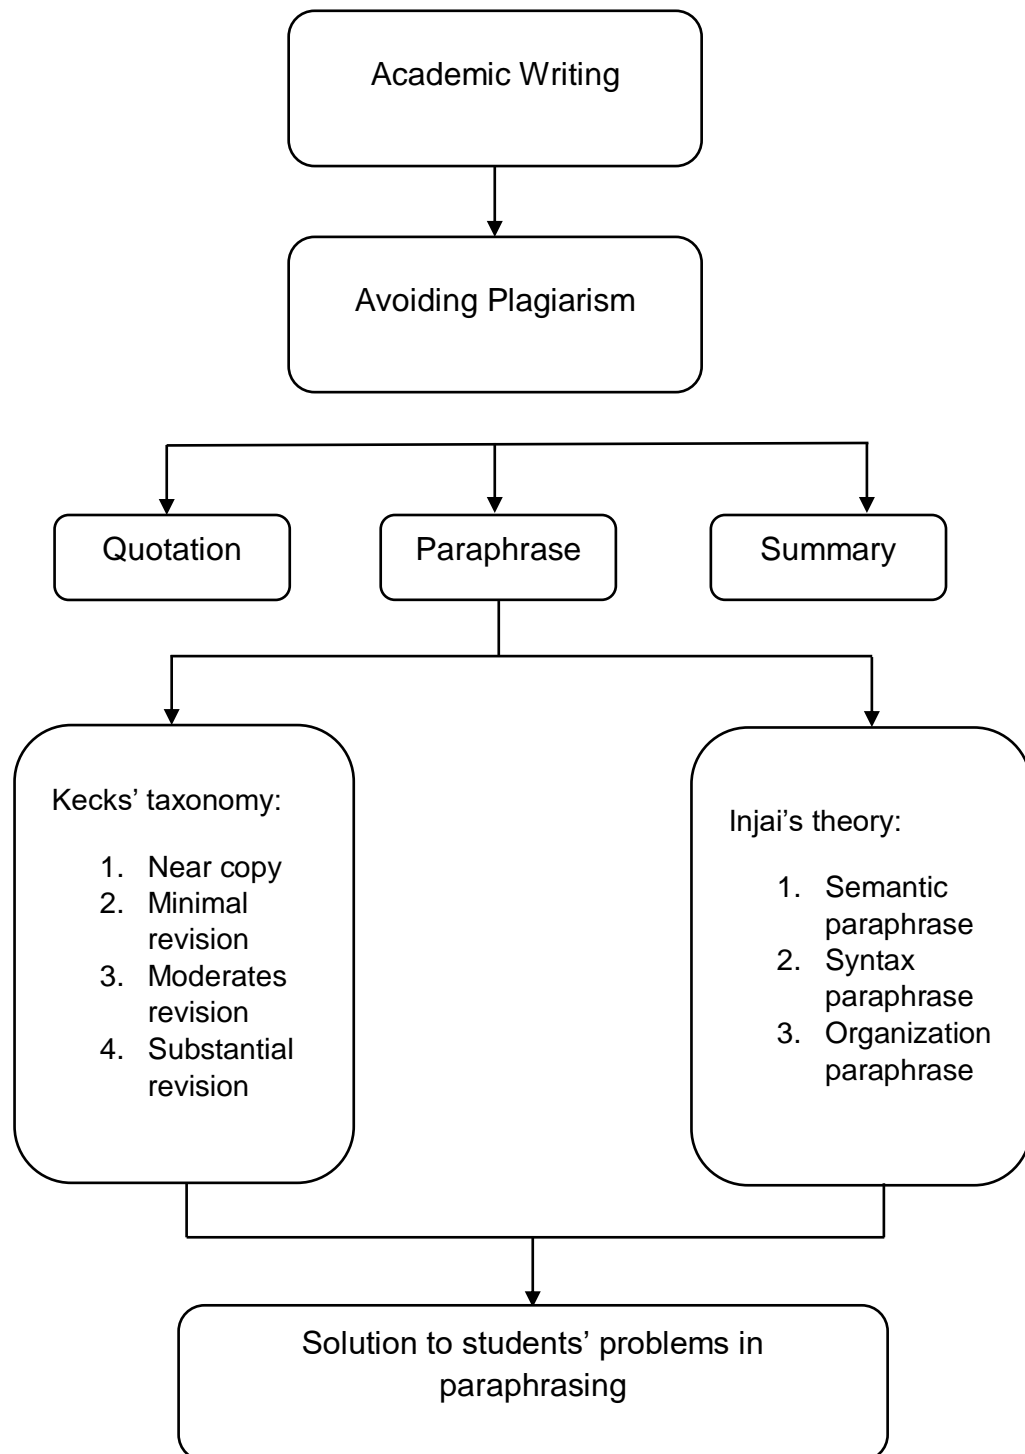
Academic Writing

Avoiding Plagiarism

Quotation

Paraphrase

Summary

Kecks' taxonomy:

1. Near copy
2. Minimal revision
3. Moderates revision
4. Substantial revision

Injai's theory:

1. Semantic paraphrase
2. Syntax paraphrase
3. Organization paraphrase

Solution to students' problems in paraphrasing